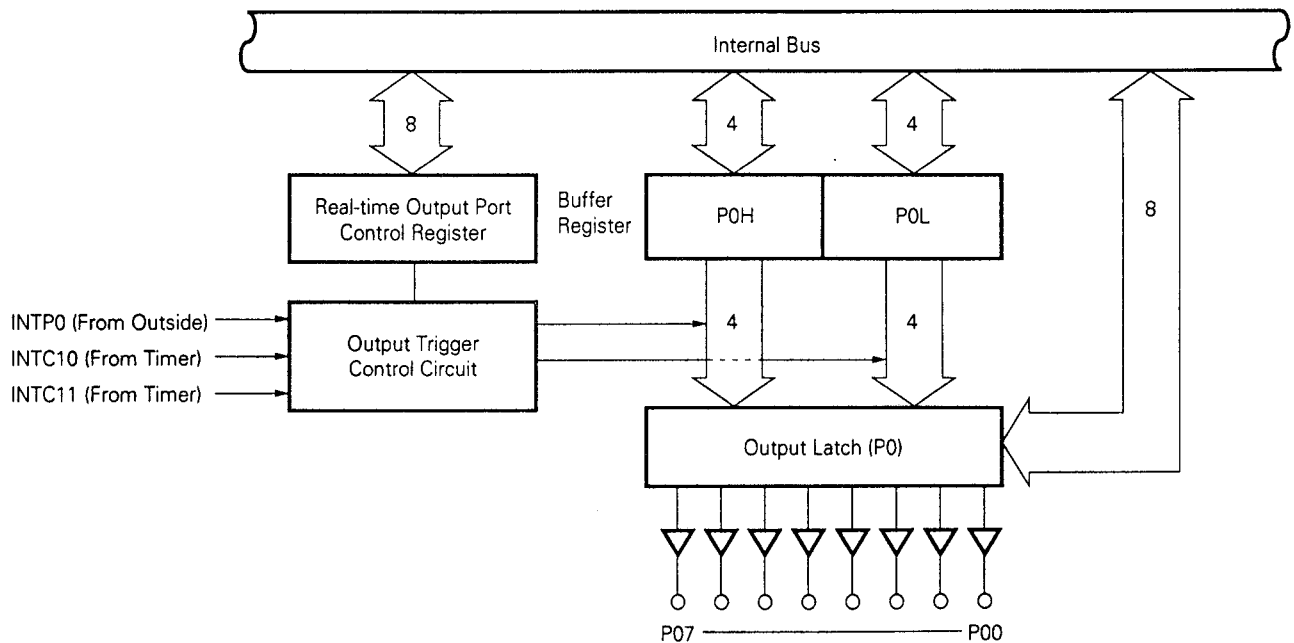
Internal Bus

8

4

4

8

Real-time Output Port Control Register

Buffer Register

P0H

P0L

INTP0 (From Outside)

INTC10 (From Timer)

INTC11 (From Timer)

Output Trigger Control Circuit

4

4

Output Latch (P0)

P07

P00